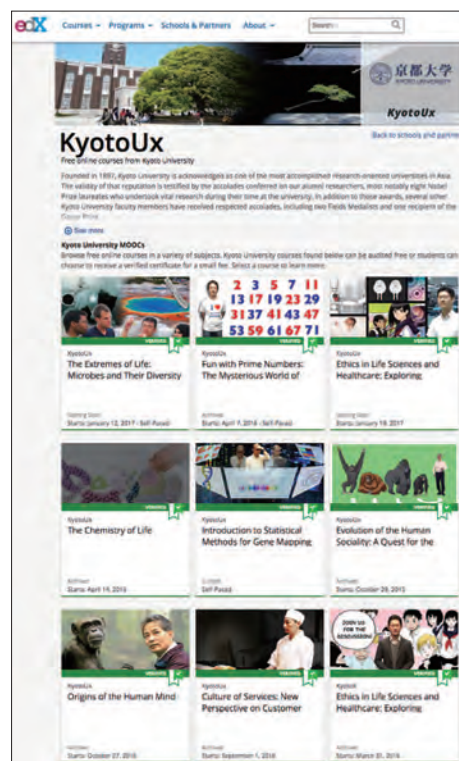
edX Courses ▾ Programs ▾ Schools & Partners About ▾ Search

京都大学 KYOTO UNIVERSITY

KyotoUx

Back to schools and partners

KyotoUx

Free online courses from Kyoto University

Founded in 1897, Kyoto University is acknowledged as one of the most accomplished research-oriented universities in Asia. The validity of that reputation is testified by the accolades conferred on our alumni researchers, most notably eight Nobel Prize laureates who undertook vital research during their time at the university. In addition to those awards, several other Kyoto University faculty members have received respected accolades, including two Fields Medalists and one recipient of the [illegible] Prize.

See more

Kyoto University MOOCs

Browse free online courses in a variety of subjects. Kyoto University courses found below can be audited free or students can choose to receive a verified certificate for a small fee. Select a course to learn more.

VERIFIED

KyotoUx
The Extremes of Life: Microbes and Their Diversity
Starting Soon
Starts: January 12, 2017 - Self-Paced

2 3 5 7 11
13 17 19 23 29
31 37 41 43 47
53 59 61 67 71

VERIFIED

KyotoUx
Fun with Prime Numbers: The Mysterious World of
Archived
Starts: April 1, 2016 - Self-Paced

VERIFIED

KyotoUx
Ethics in Life Sciences and Healthcare: Exploring
Starting Soon
Starts: January 19, 2017

VERIFIED

KyotoUx
The Chemistry of Life
Archived
Starts: April 14, 2015

VERIFIED

KyotoUx
Introduction to Statistical Methods for Gene Mapping
Current
Self-Paced

VERIFIED

KyotoUx
Evolution of the Human Sociality: A Quest for the
Archived
Starts: October 20, 2015

VERIFIED

KyotoUx
Origins of the Human Mind
Archived
Starts: October 27, 2015

VERIFIED

KyotoUx
Culture of Services: New Perspective on Customer
Archived
Starts: September 1, 2016

VERIFIED

KyotoUx
Ethics in Life Sciences and Healthcare: Exploring
Archived
Starts: March 31, 2016